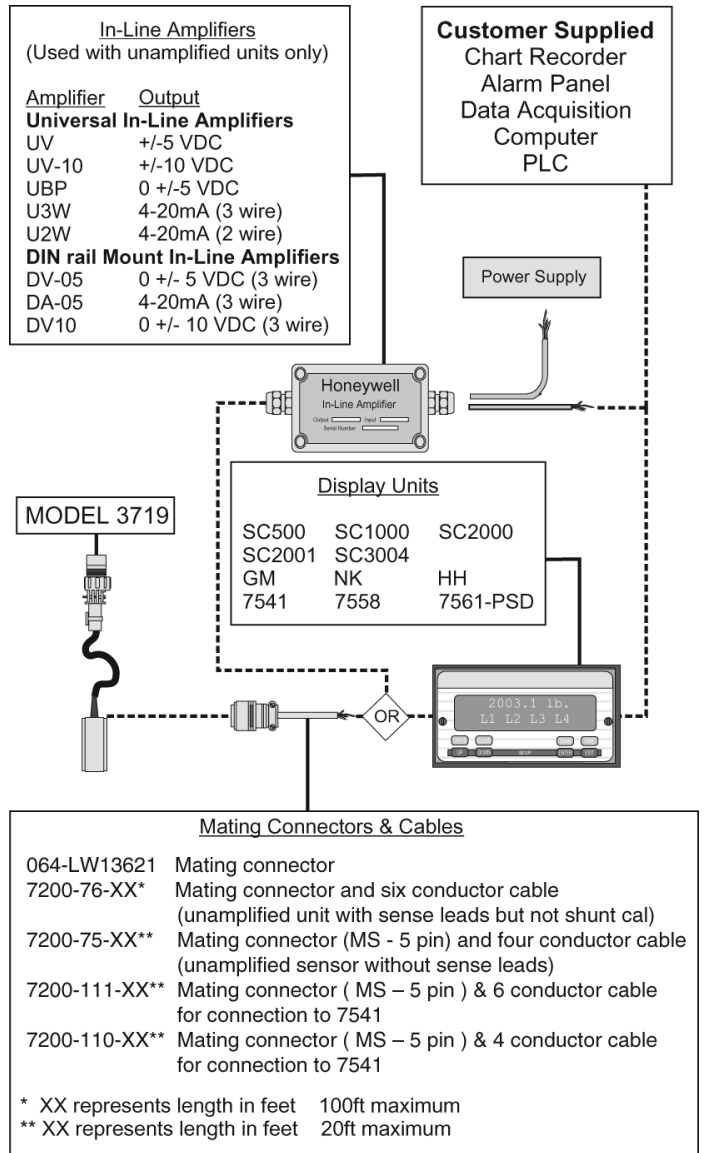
In-Line Amplifiers
(Used with unamplified units only)

| Amplifier | Output |
|---|---|
| **Universal In-Line Amplifiers** | |
| UV | +/-5 VDC |
| UV-10 | +/-10 VDC |
| UBP | 0 +/-5 VDC |
| U3W | 4-20mA (3 wire) |
| U2W | 4-20mA (2 wire) |
| **DIN rail Mount In-Line Amplifiers** | |
| DV-05 | 0 +/- 5 VDC (3 wire) |
| DA-05 | 4-20mA (3 wire) |
| DV10 | 0 +/- 10 VDC (3 wire) |

**Customer Supplied**
Chart Recorder
Alarm Panel
Data Acquisition
Computer
PLC

Power Supply

Honeywell
In-Line Amplifier
Output
Input
Serial Number

MODEL 3719

Display Units

SC500 SC1000 SC2000
SC2001 SC3004
GM NK HH
7541 7558 7561-PSD

OR

2003.1 lb.
L1 L2 L3 L4
UP DOWN SETUP ENTER EXIT

Mating Connectors & Cables

064-LW13621 Mating connector
7200-76-XX* Mating connector and six conductor cable (unamplified unit with sense leads but not shunt cal)
7200-75-XX** Mating connector (MS - 5 pin) and four conductor cable (unamplified sensor without sense leads)
7200-111-XX** Mating connector ( MS – 5 pin ) & 6 conductor cable for connection to 7541
7200-110-XX** Mating connector ( MS – 5 pin ) & 4 conductor cable for connection to 7541

* XX represents length in feet 100ft maximum
** XX represents length in feet 20ft maximum